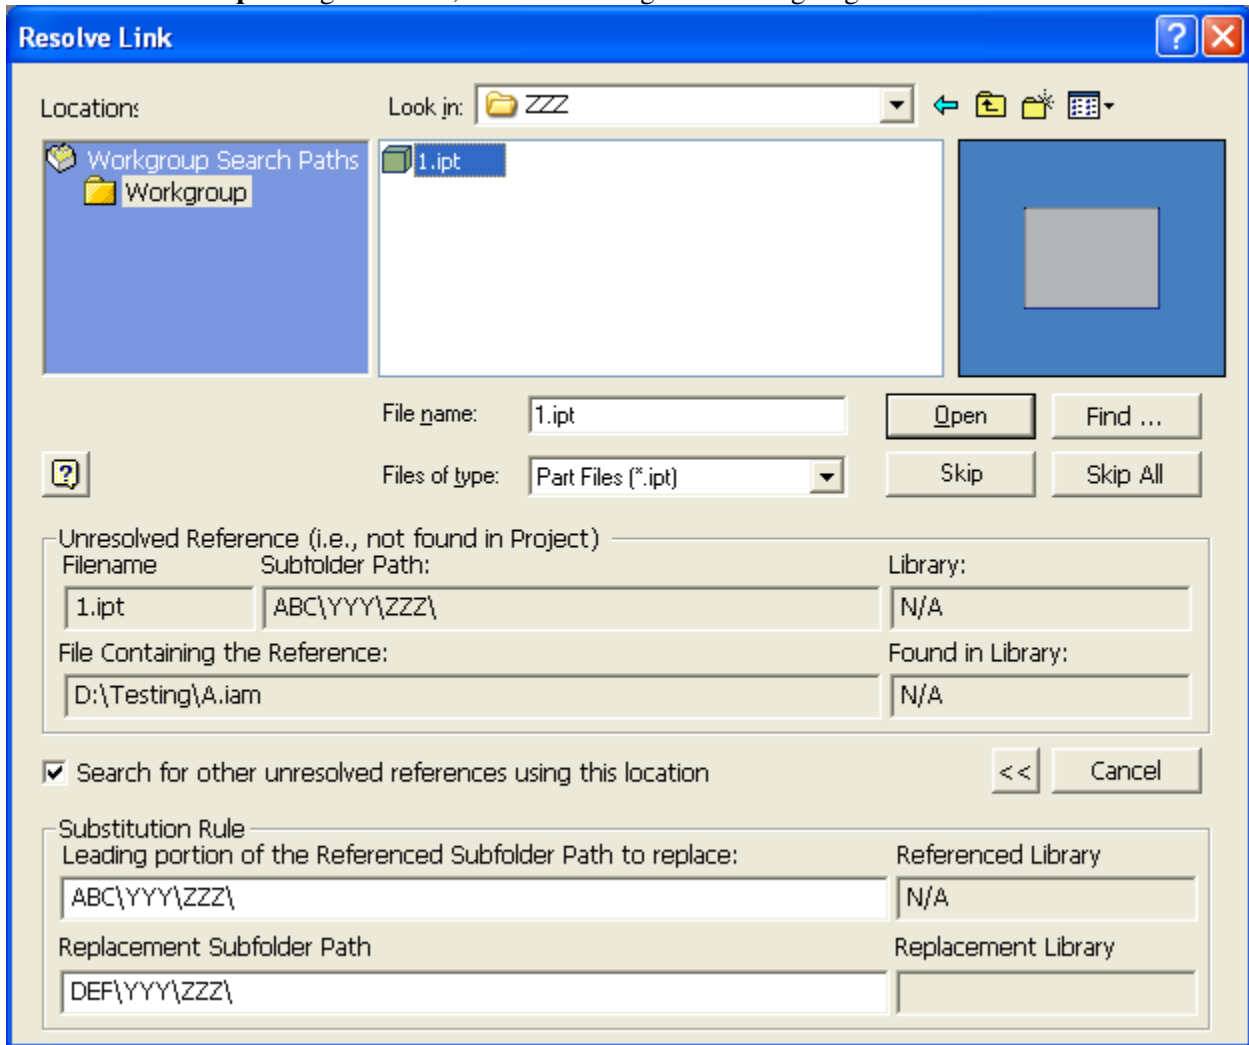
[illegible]

Resolve Link

Locations

Look in: ZZZ

Workgroup Search Paths
Workgroup

1.ipt

File name: 1.ipt

Open

Find ...

Files of type: Part Files (*.ipt)

Skip

Skip All

Unresolved Reference (i.e., not found in Project)

Filename

Subfolder Path:

Library:

1.ipt

ABC\YYY\ZZZ\

N/A

File Containing the Reference:

Found in Library:

D:\Testing\A.iam

N/A

Search for other unresolved references using this location

<<

Cancel

Substitution Rule

Leading portion of the Referenced Subfolder Path to replace:

Referenced Library

ABC\YYY\ZZZ\

N/A

Replacement Subfolder Path

Replacement Library

DEF\YYY\ZZZ\